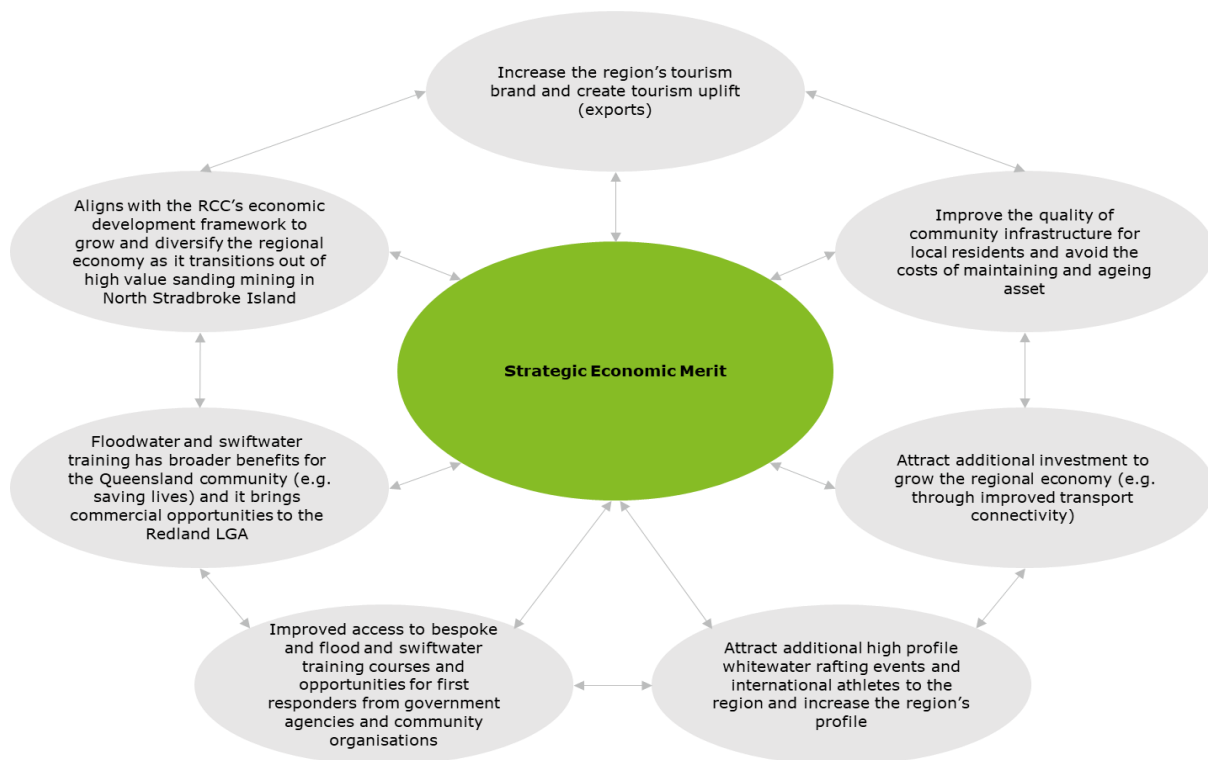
Increase the region's tourism brand and create tourism uplift (exports)

Aligns with the RCC's economic development framework to grow and diversify the regional economy as it transitions out of high value sanding mining in North Stradbroke Island

Improve the quality of community infrastructure for local residents and avoid the costs of maintaining and ageing asset

Strategic Economic Merit

Floodwater and swiftwater training has broader benefits for the Queensland community (e.g. saving lives) and it brings commercial opportunities to the Redland LGA

Attract additional investment to grow the regional economy (e.g. through improved transport connectivity)

Improved access to bespoke and flood and swiftwater training courses and opportunities for first responders from government agencies and community organisations

Attract additional high profile whitewater rafting events and international athletes to the region and increase the region's profile